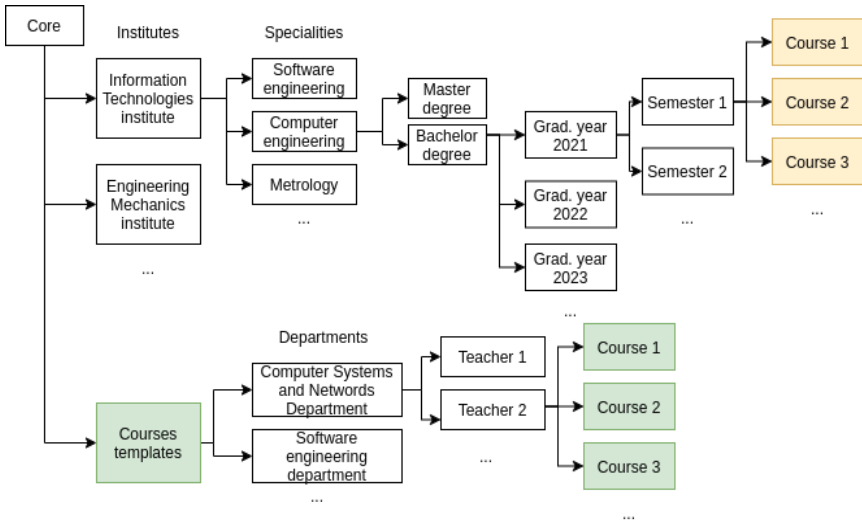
Core

Institutes

Information Technologies institute

Engineering Mechanics institute

...

Specialities

Software engineering

Computer engineering

Metrology

...

Master degree

Bachelor degree

Grad. year 2021

Grad. year 2022

Grad. year 2023

...

Semester 1

Semester 2

...

Course 1

Course 2

Course 3

...

Courses templates

Departments

Computer Systems and Networds Department

Software engineering department

...

Teacher 1

Teacher 2

...

Course 1

Course 2

Course 3

...